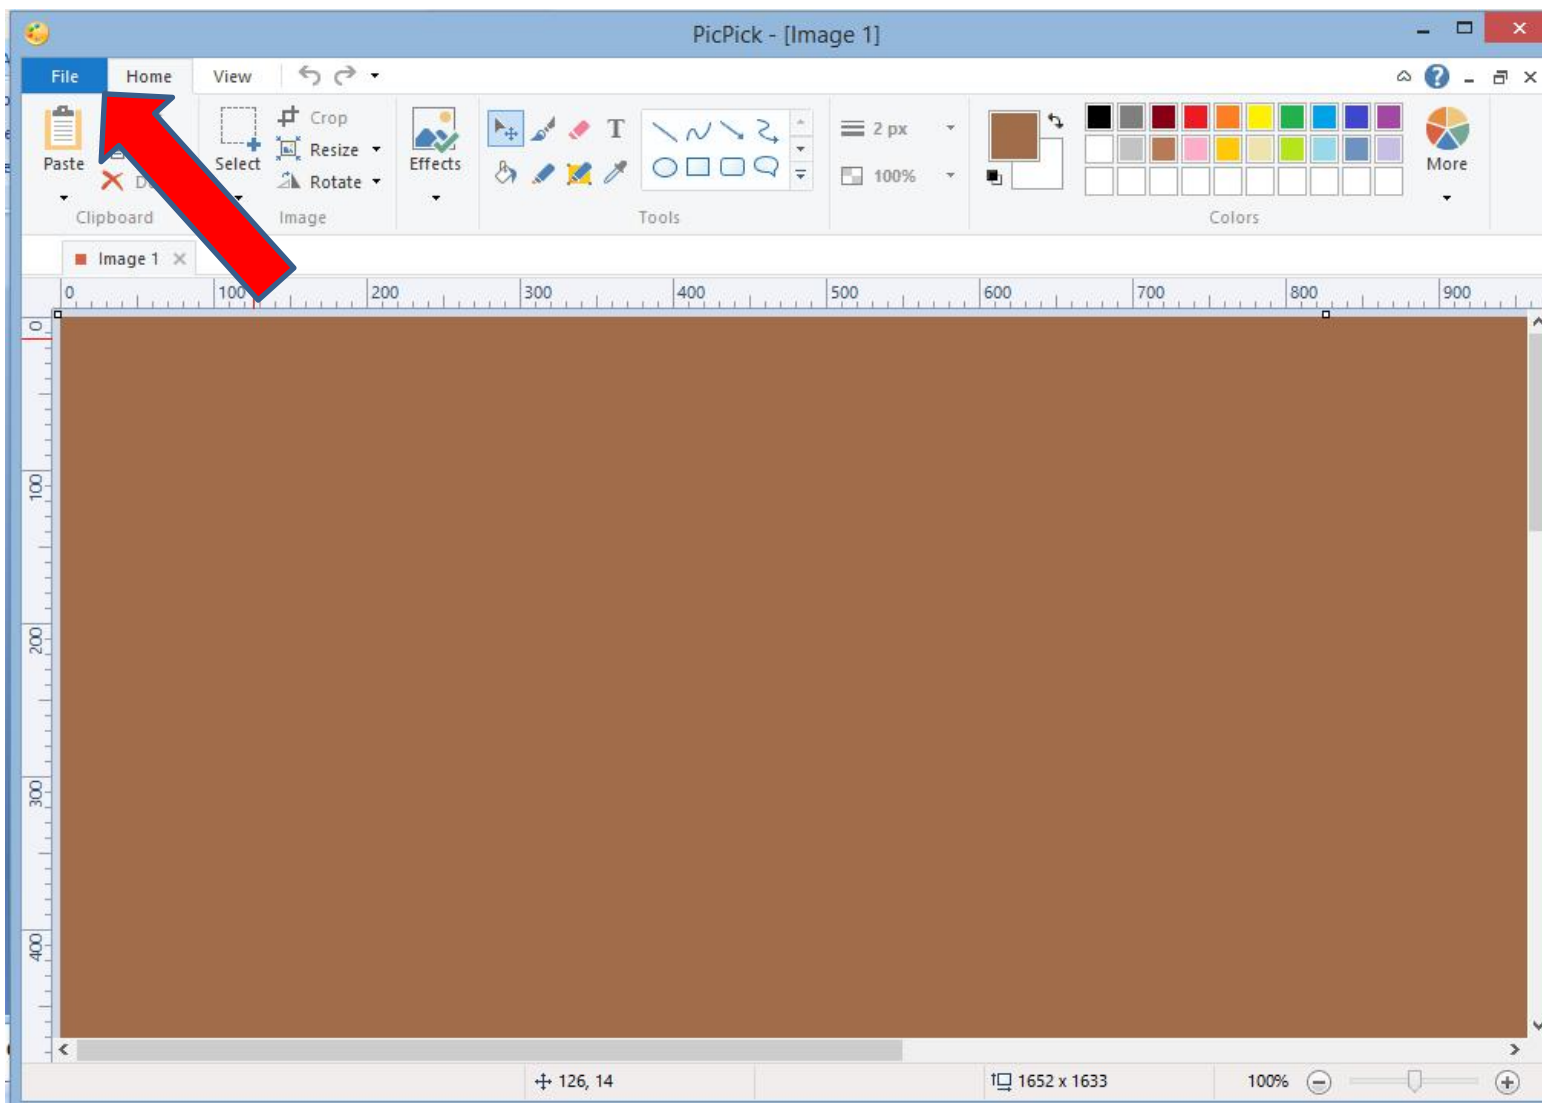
PicPick - [Image 1]

File Home View

Paste
D
Clipboard

Select
Crop
Resize
Rotate
Image

Effects

T
Tools

2 px
100%

Colors

More

Image 1

0 100 200 300 400 500 600 700 800 900

0
100
200
300
400

126, 14
1652 x 1633
100%